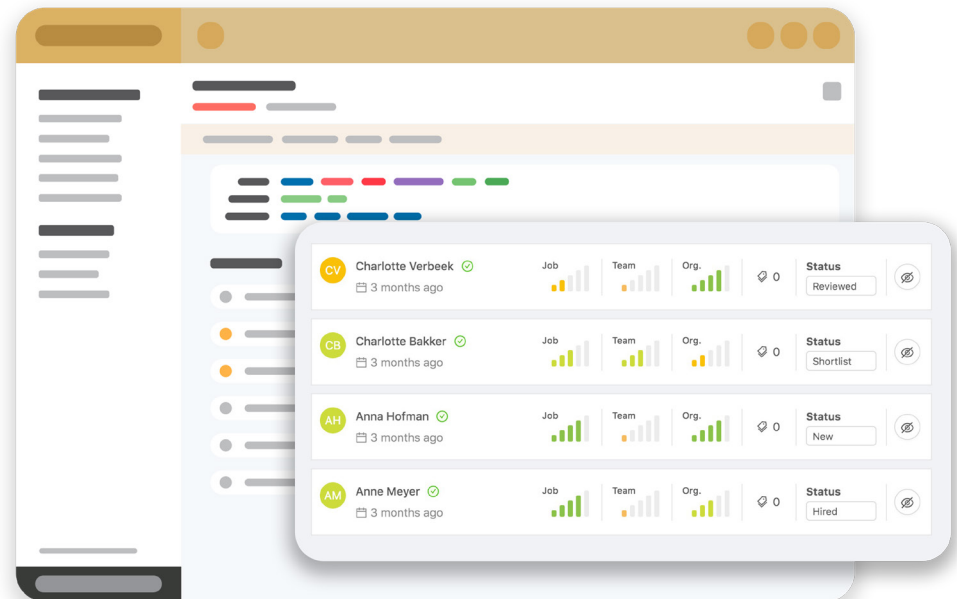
CV Charlotte Verbeek
3 months ago
Job
Team
Org.
0
Status
Reviewed

CB Charlotte Bakker
3 months ago
Job
Team
Org.
0
Status
Shortlist

AH Anna Hofman
3 months ago
Job
Team
Org.
0
Status
New

AM Anne Meyer
3 months ago
Job
Team
Org.
0
Status
Hired